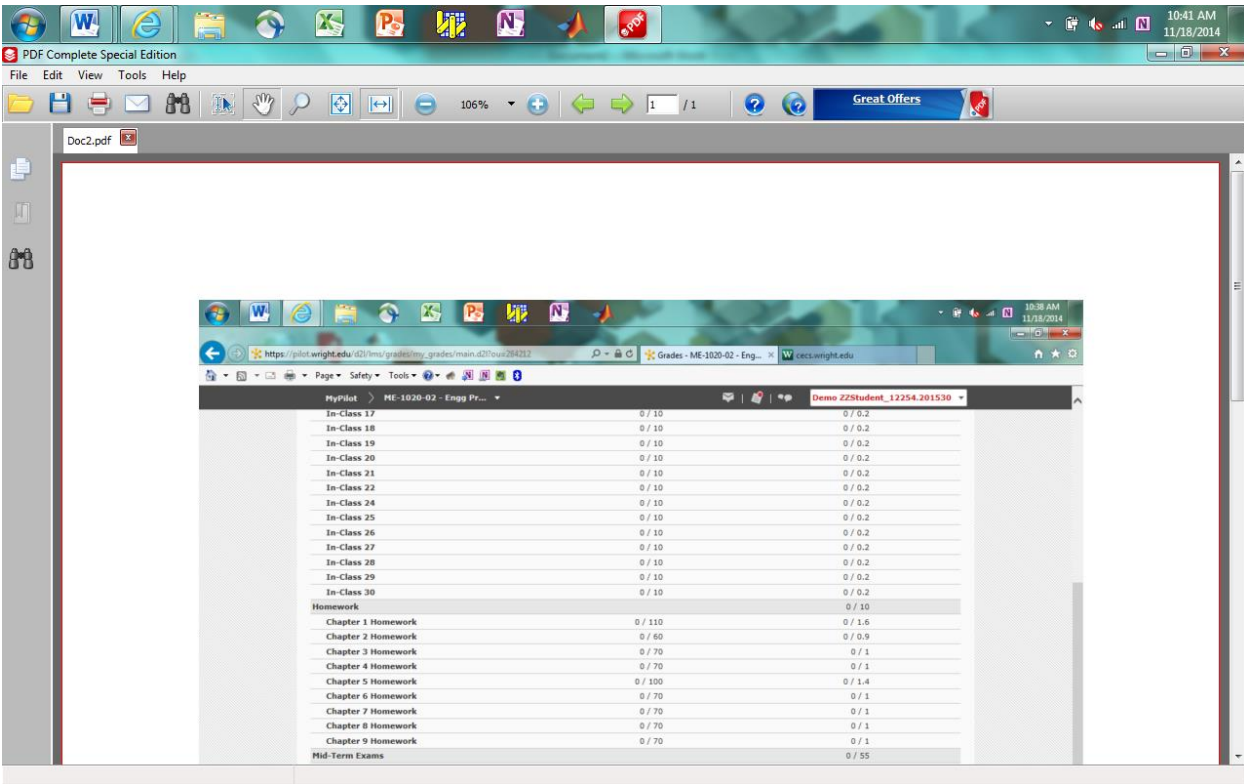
10:41 AM
11/18/2014

PDF Complete Special Edition

File Edit View Tools Help

106%

1 /1

Great Offers

Doc2.pdf

10:38 AM
11/18/2014

https://pilot.wright.edu/d2l/lms/grades/my_grades/main.d2l?ou=284212

Grades - ME-1020-02 - Eng...

cecs.wright.edu

Page ▾ Safety ▾ Tools ▾

MyPilot > ME-1020-02 - Engg Pr... ▾

Demo ZZStudent_12254.201530 ▾

| | | |
|---|---|---|
| In-Class 17 | 0 / 10 | 0 / 0.2 |
| In-Class 18 | 0 / 10 | 0 / 0.2 |
| In-Class 19 | 0 / 10 | 0 / 0.2 |
| In-Class 20 | 0 / 10 | 0 / 0.2 |
| In-Class 21 | 0 / 10 | 0 / 0.2 |
| In-Class 22 | 0 / 10 | 0 / 0.2 |
| In-Class 24 | 0 / 10 | 0 / 0.2 |
| In-Class 25 | 0 / 10 | 0 / 0.2 |
| In-Class 26 | 0 / 10 | 0 / 0.2 |
| In-Class 27 | 0 / 10 | 0 / 0.2 |
| In-Class 28 | 0 / 10 | 0 / 0.2 |
| In-Class 29 | 0 / 10 | 0 / 0.2 |
| In-Class 30 | 0 / 10 | 0 / 0.2 |
| Homework | | 0 / 10 |
| Chapter 1 Homework | 0 / 110 | 0 / 1.6 |
| Chapter 2 Homework | 0 / 60 | 0 / 0.9 |
| Chapter 3 Homework | 0 / 70 | 0 / 1 |
| Chapter 4 Homework | 0 / 70 | 0 / 1 |
| Chapter 5 Homework | 0 / 100 | 0 / 1.4 |
| Chapter 6 Homework | 0 / 70 | 0 / 1 |
| Chapter 7 Homework | 0 / 70 | 0 / 1 |
| Chapter 8 Homework | 0 / 70 | 0 / 1 |
| Chapter 9 Homework | 0 / 70 | 0 / 1 |
| Mid-Term Exams | | 0 / 55 |